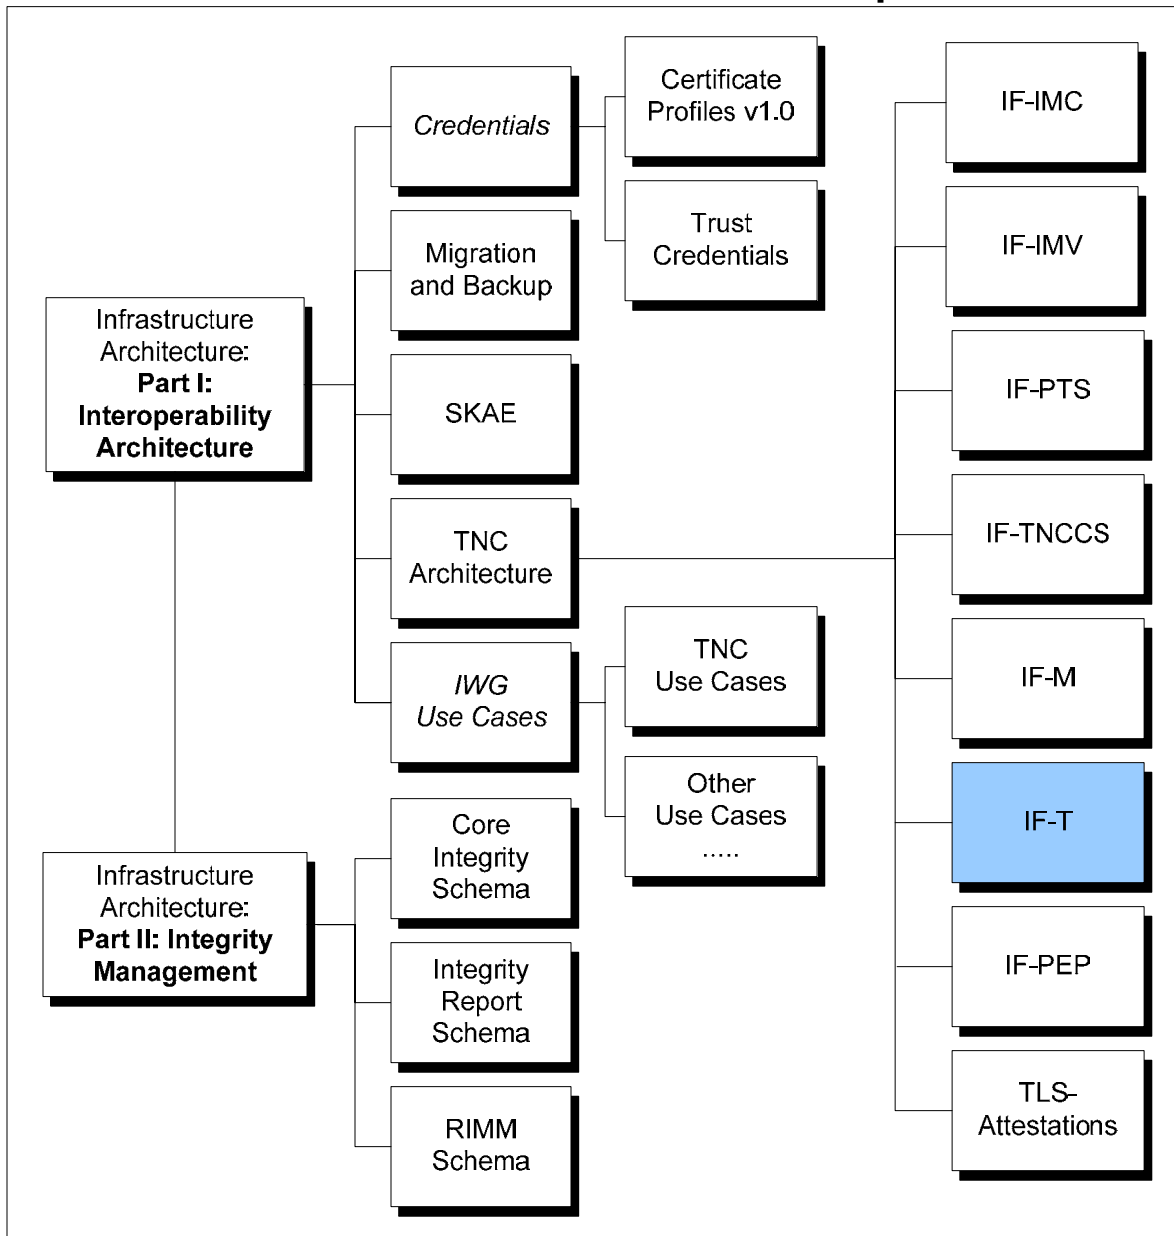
Infrastructure Architecture: **Part I: Interoperability Architecture**

*Credentials*

Certificate Profiles v1.0

Trust Credentials

Migration and Backup

SKAE

TNC Architecture

*IWG Use Cases*

TNC Use Cases

Other Use Cases .....

IF-IMC

IF-IMV

IF-PTS

IF-TNCCS

IF-M

IF-T

IF-PEP

TLS-Attestations

Infrastructure Architecture: **Part II: Integrity Management**

Core Integrity Schema

Integrity Report Schema

RIMM Schema